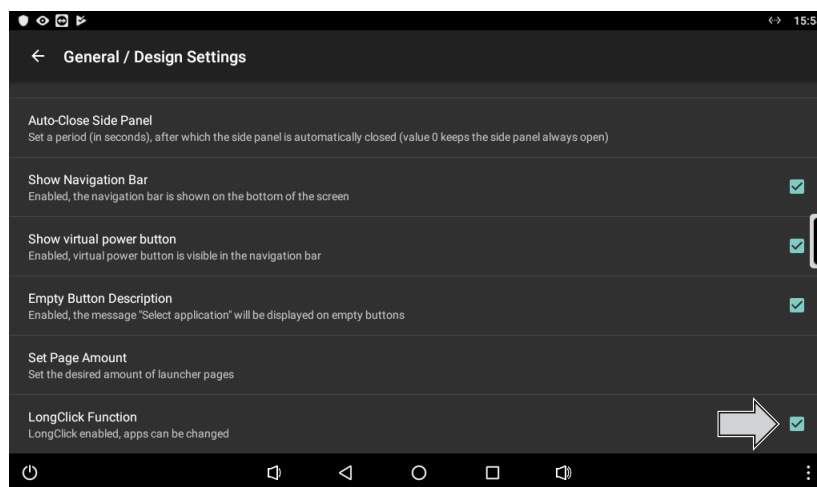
15:5

General / Design Settings

Auto-Close Side Panel
Set a period (in seconds), after which the side panel is automatically closed (value 0 keeps the side panel always open)

Show Navigation Bar
Enabled, the navigation bar is shown on the bottom of the screen

Show virtual power button
Enabled, virtual power button is visible in the navigation bar

Empty Button Description
Enabled, the message "Select application" will be displayed on empty buttons

Set Page Amount
Set the desired amount of launcher pages

LongClick Function
LongClick enabled, apps can be changed